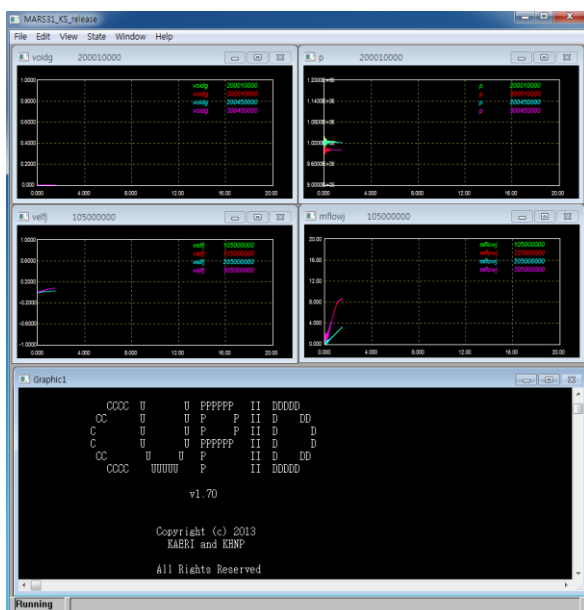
MARS31_KS_release

File Edit View State Window Help

voidg 200010000

1.0000
0.8000
0.6000
0.4000
0.2000
0.000

0.000 4.000 8.000 12.00 16.00 20.00

voidg 200010000
voidg 250010000
voidg 200450000
voidg 300450000

p 200010000

1.2000E+06
1.1400E+06
1.0800E+06
1.0200E+06
9.6000E+05
9.0000E+05

0.000 4.000 8.000 12.00 16.00 20.00

p 200010000
p 300010000
p 200450000
p 300450000

velfj 105000000

1.0000
0.6000
0.2000
-0.2000
-0.6000
-1.0000

0.000 4.000 8.000 12.00 16.00 20.00

velfj 105000000
velfj 225000000
velfj 205000000
velfj 305000000

mflowj 105000000

20.00
16.00
12.00
8.000
4.000
0.000

0.000 4.000 8.000 12.00 16.00 20.00

mflowj 105000000
mflowj 225000000
mflowj 205000000
mflowj 305000000

Graphic1

CCCC U U PPPPPP II DDDDD
CC U U P P II D DD
C U U P P II D D
C U U PPPPPP II D D
CC U U P II D DD
CCCC UUUUU P II DDDDD

v1.70

Copyright (c) 2013
KAERI and KHNP

All Rights Reserved

Running